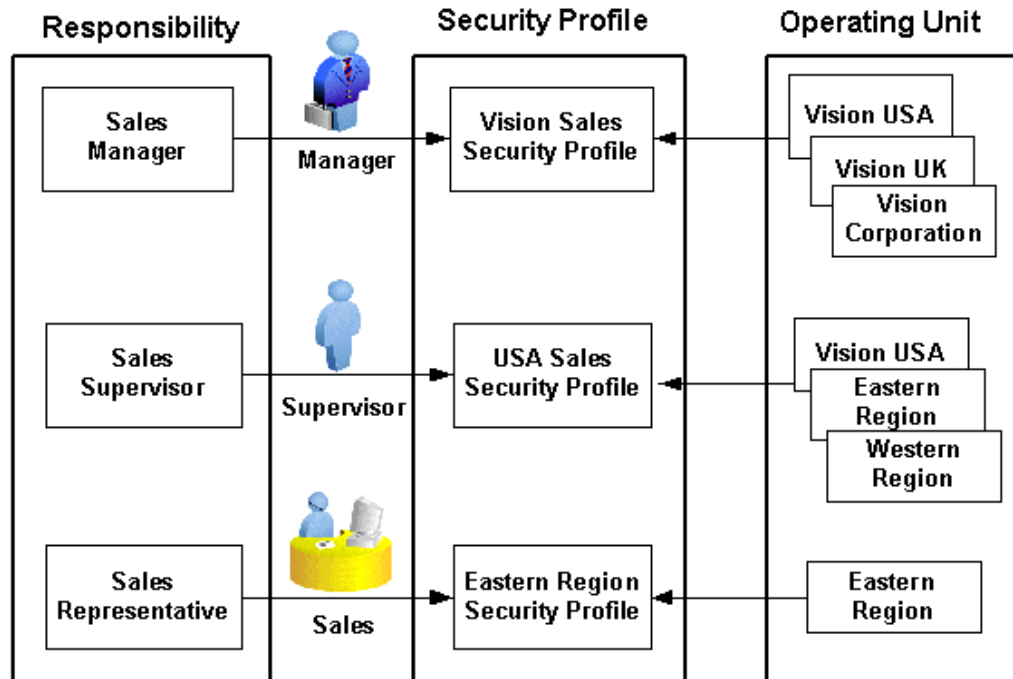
Responsibility

Security Profile

Operating Unit

Sales Manager

Manager

Vision Sales Security Profile

Vision USA

Vision UK

Vision Corporation

Sales Supervisor

Supervisor

USA Sales Security Profile

Vision USA

Eastern Region

Western Region

Sales Representative

Sales

Eastern Region Security Profile

Eastern Region